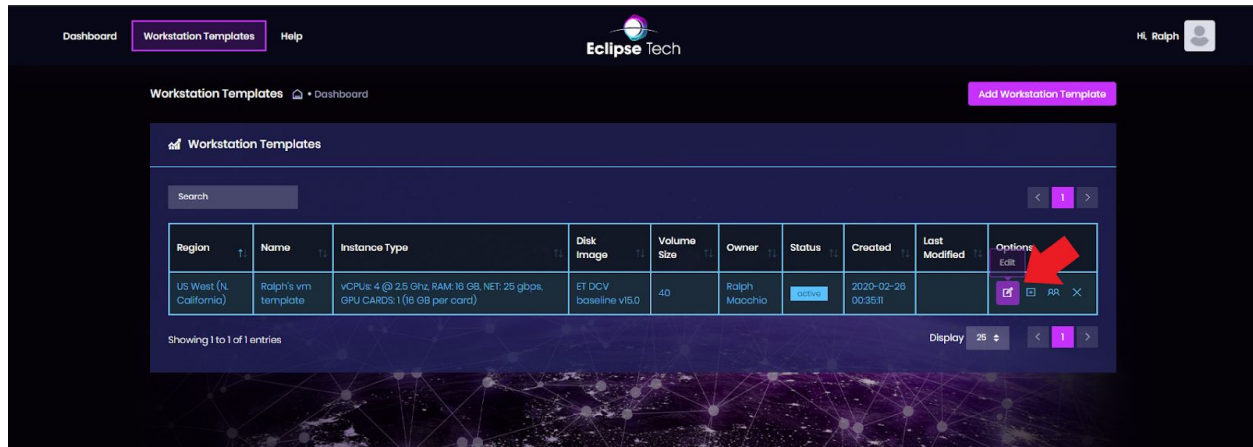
Dashboard Workstation Templates Help

Eclipse Tech

Hi, Ralph

Workstation Templates • Dashboard

Add Workstation Template

Workstation Templates

Search

< 1 >

| Region | Name | Instance Type | Disk Image | Volume Size | Owner | Status | Created | Last Modified | Options |
|---|---|---|---|---|---|---|---|---|---|
| US West (N. California) | Ralph's vm template | vCPUs: 4 @ 2.5 Ghz, RAM: 16 GB, NET: 25 gbps, GPU CARDS: 1 (16 GB per card) | ET DCV baseline v15.0 | 40 | Ralph Macchio | active | 2020-02-26 00:35:11 | | Edit |

Showing 1 to 1 of 1 entries

Display 25

< 1 >